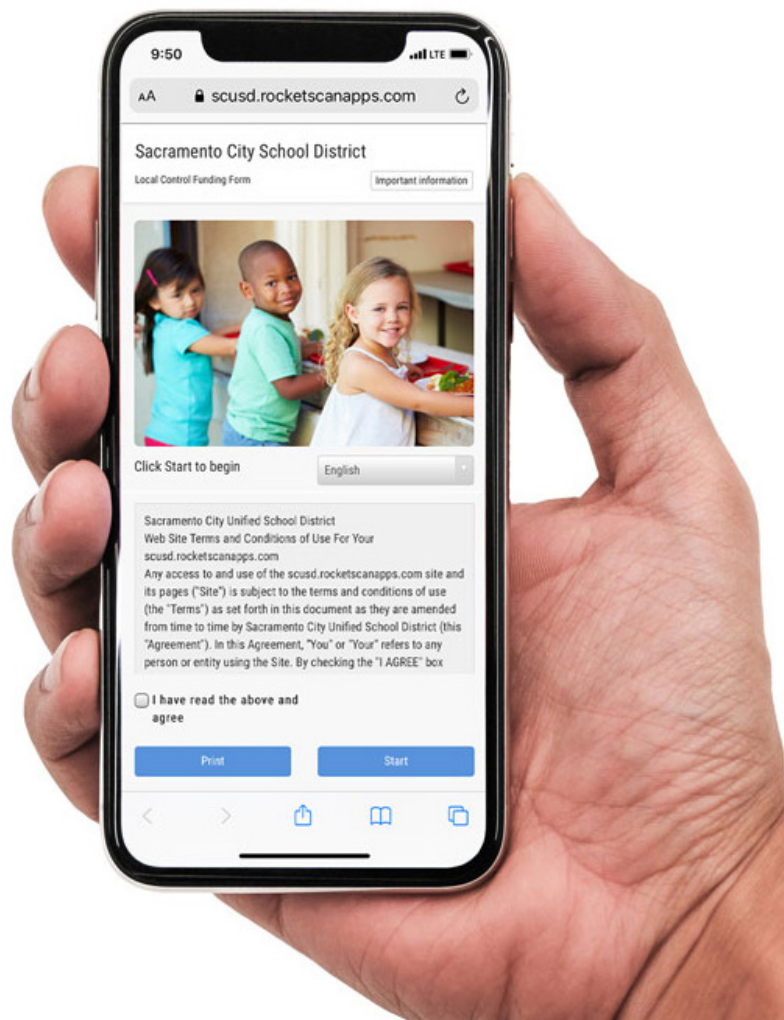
9:50

LTE

AA scusd.rocketscanapps.com

Sacramento City School District

Local Control Funding Form

Important information

Click Start to begin

English

Sacramento City Unified School District
Web Site Terms and Conditions of Use For Your scusd.rocketscanapps.com
Any access to and use of the scusd.rocketscanapps.com site and its pages ("Site") is subject to the terms and conditions of use (the "Terms") as set forth in this document as they are amended from time to time by Sacramento City Unified School District (this "Agreement"). In this Agreement, "You" or "Your" refers to any person or entity using the Site. By checking the "I AGREE" box

I have read the above and agree

Print

Start